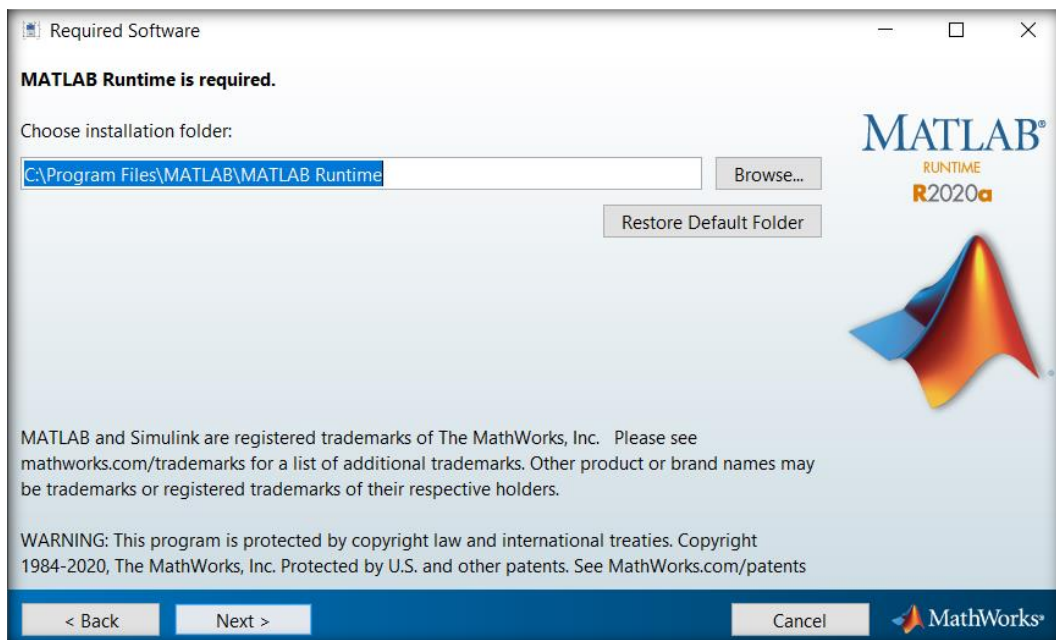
Required Software

MATLAB Runtime is required.

Choose installation folder:

C:\Program Files\MATLAB\MATLAB Runtime

Browse...

Restore Default Folder

MATLAB®
RUNTIME
R2020a

MATLAB and Simulink are registered trademarks of The MathWorks, Inc. Please see mathworks.com/trademarks for a list of additional trademarks. Other product or brand names may be trademarks or registered trademarks of their respective holders.

WARNING: This program is protected by copyright law and international treaties. Copyright 1984-2020, The MathWorks, Inc. Protected by U.S. and other patents. See MathWorks.com/patents

< Back

Next >

Cancel

MathWorks®